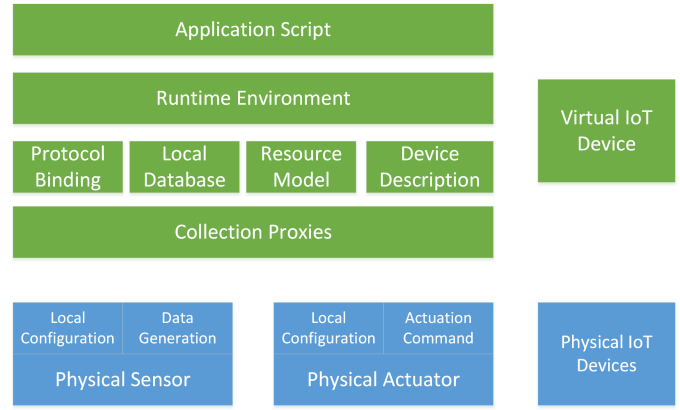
Application Script

Runtime Environment

Protocol Binding

Local Database

Resource Model

Device Description

Collection Proxies

Virtual IoT Device

Local Configuration

Data Generation

Physical Sensor

Local Configuration

Actuation Command

Physical Actuator

Physical IoT Devices